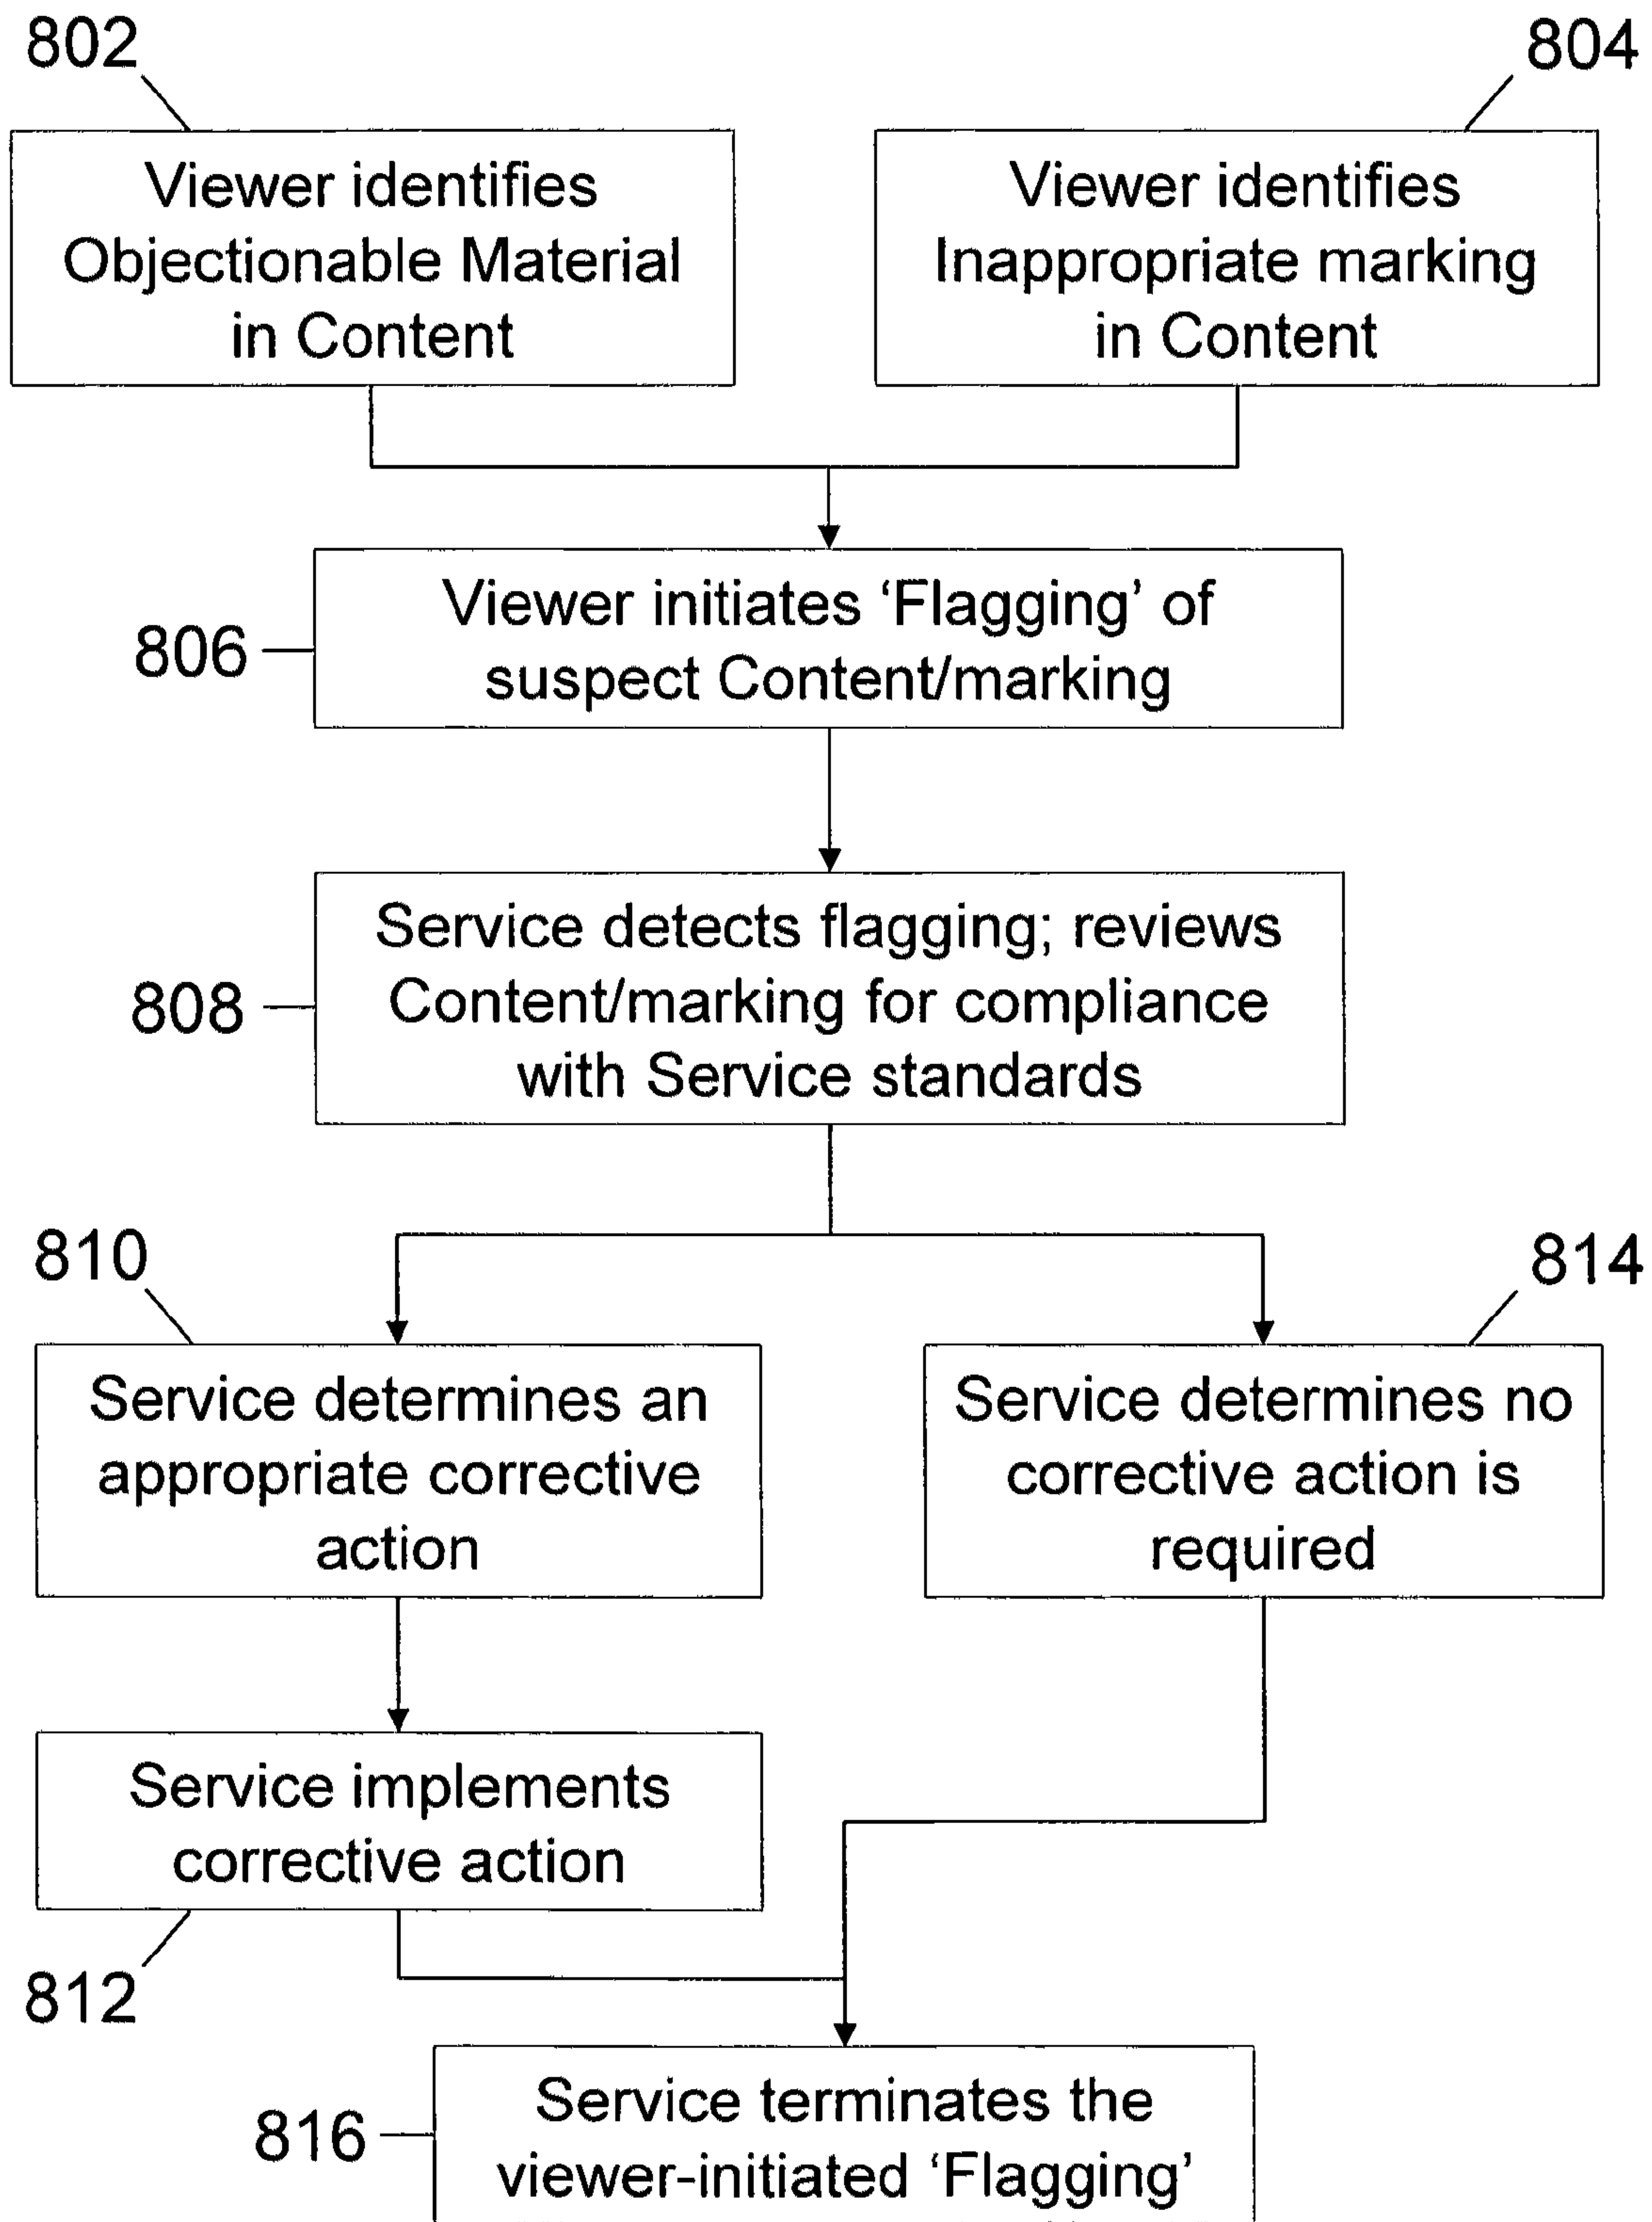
802

804

Viewer identifies Objectionable Material in Content

Viewer identifies Inappropriate marking in Content

806

Viewer initiates ‘Flagging’ of suspect Content/marking

808

Service detects flagging; reviews Content/marking for compliance with Service standards

810

814

Service determines an appropriate corrective action

Service determines no corrective action is required

Service implements corrective action

812

816

Service terminates the viewer-initiated ‘Flagging’